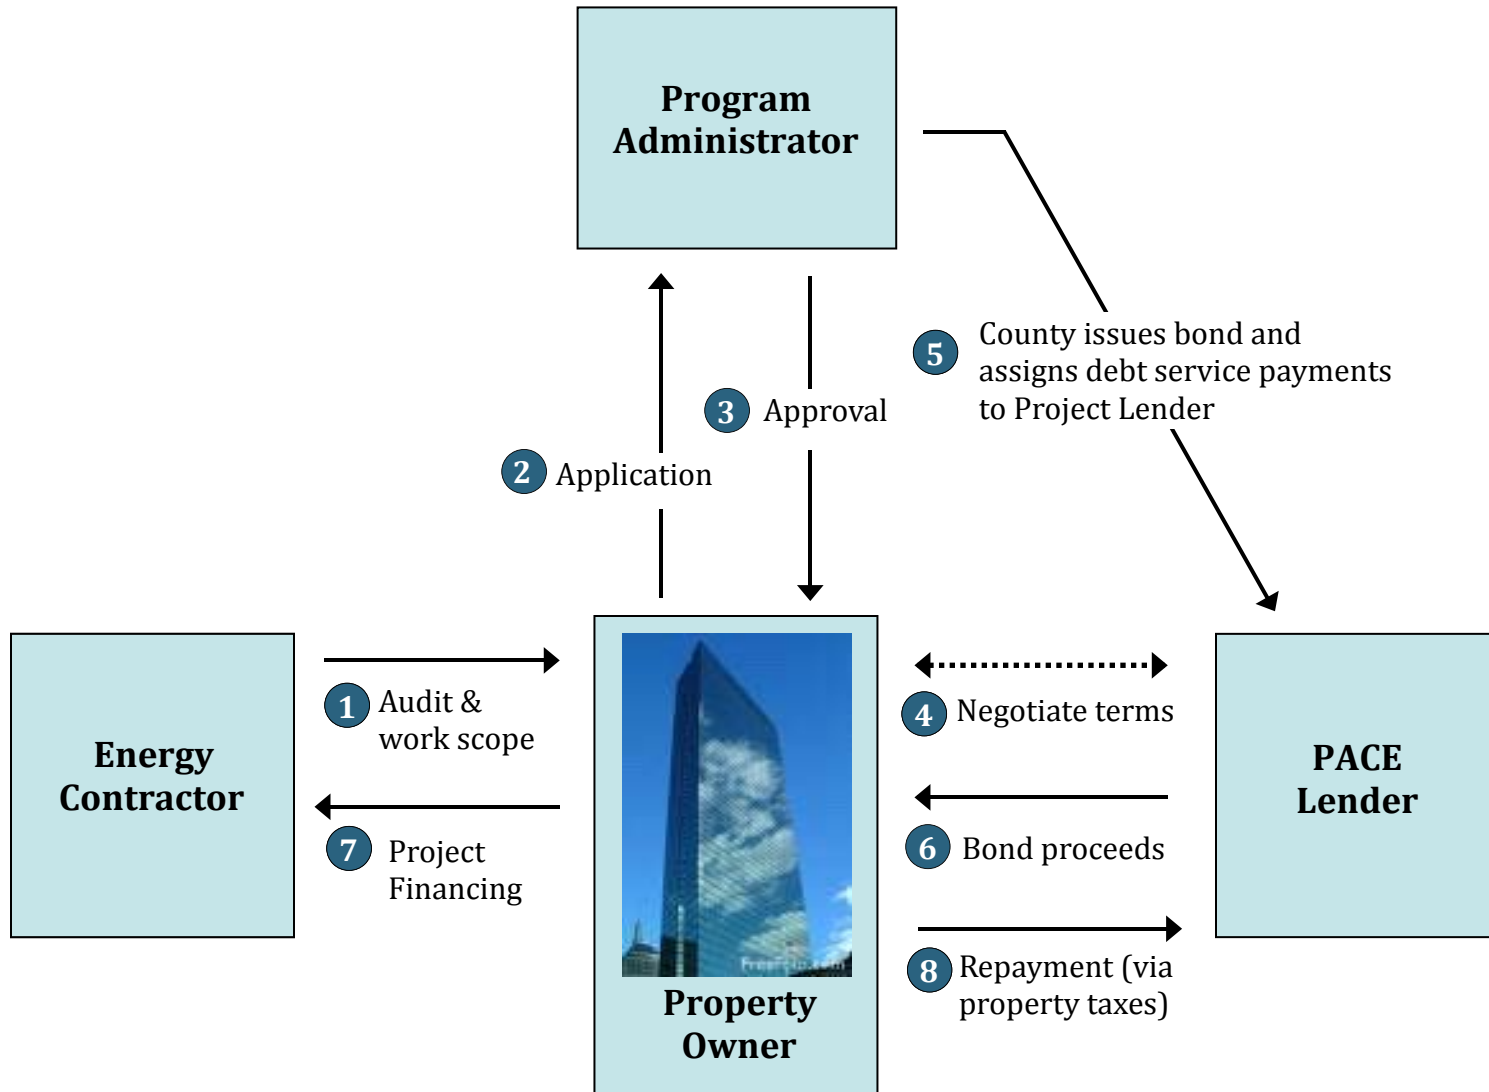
Program Administrator

5 County issues bond and assigns debt service payments to Project Lender

3 Approval

2 Application

Energy Contractor

1 Audit & work scope

7 Project Financing

Property Owner

4 Negotiate terms

6 Bond proceeds

8 Repayment (via property taxes)

PACE Lender